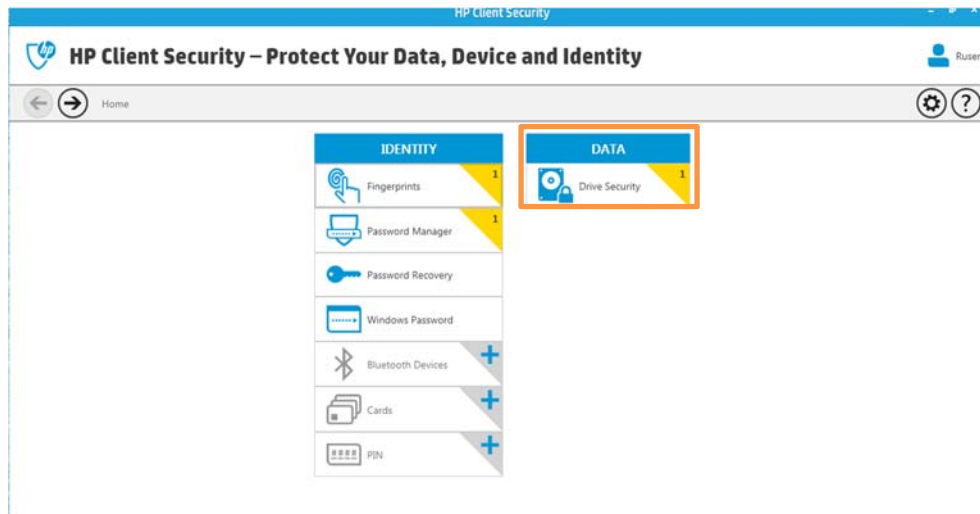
HP Client Security

HP Client Security – Protect Your Data, Device and Identity

Ruser

Home

IDENTITY

Fingerprints 1

Password Manager 1

Password Recovery

Windows Password

Bluetooth Devices +

Cards +

PIN +

DATA

Drive Security 1